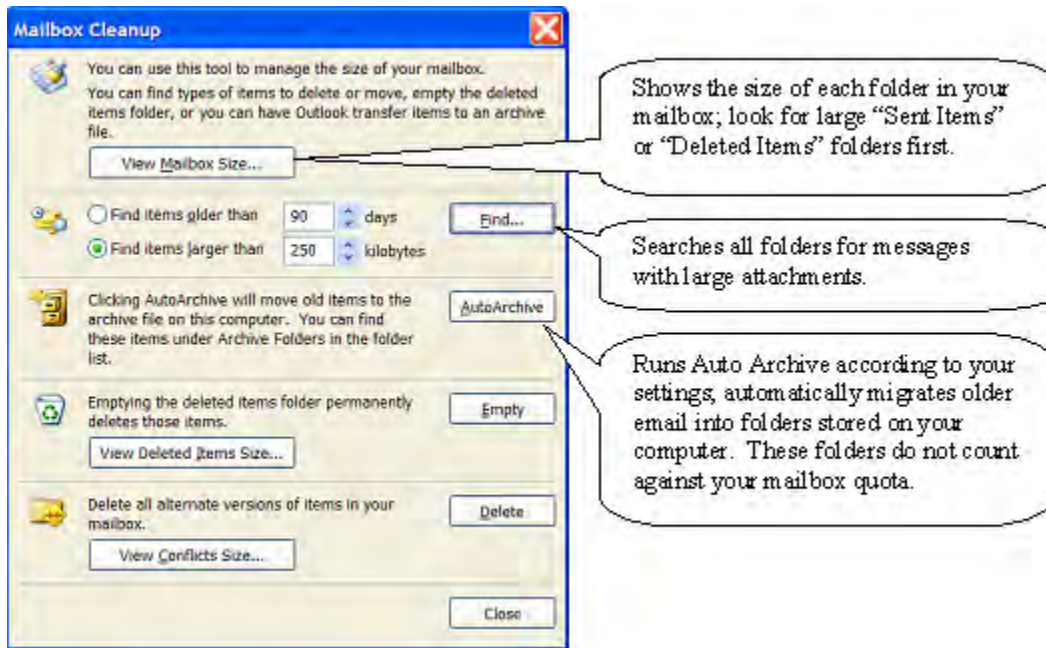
Mailbox Cleanup

You can use this tool to manage the size of your mailbox.

You can find types of items to delete or move, empty the deleted items folder, or you can have Outlook transfer items to an archive file.

View Mailbox Size...

Find items older than 90 days

Find items larger than 250 kilobytes

Find...

Clicking AutoArchive will move old items to the archive file on this computer. You can find these items under Archive Folders in the folder list.

AutoArchive

Emptying the deleted items folder permanently deletes those items.

Empty

View Deleted Items Size...

Delete all alternate versions of items in your mailbox.

Delete

View Conflicts Size...

Close

Shows the size of each folder in your mailbox; look for large "Sent Items" or "Deleted Items" folders first.

Searches all folders for messages with large attachments.

Runs Auto Archive according to your settings, automatically migrates older email into folders stored on your computer. These folders do not count against your mailbox quota.